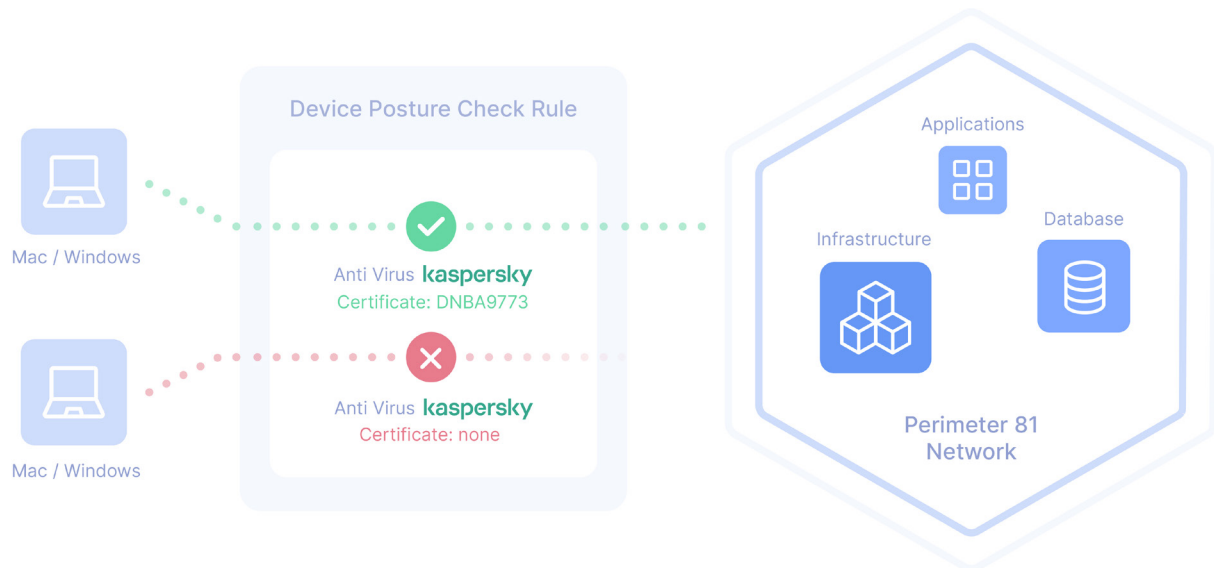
Mac / Windows

Mac / Windows

Device Posture Check Rule

Anti Virus kaspersky
Certificate: DNBA9773

Anti Virus kaspersky
Certificate: none

Applications

Infrastructure

Database

Perimeter 81
Network